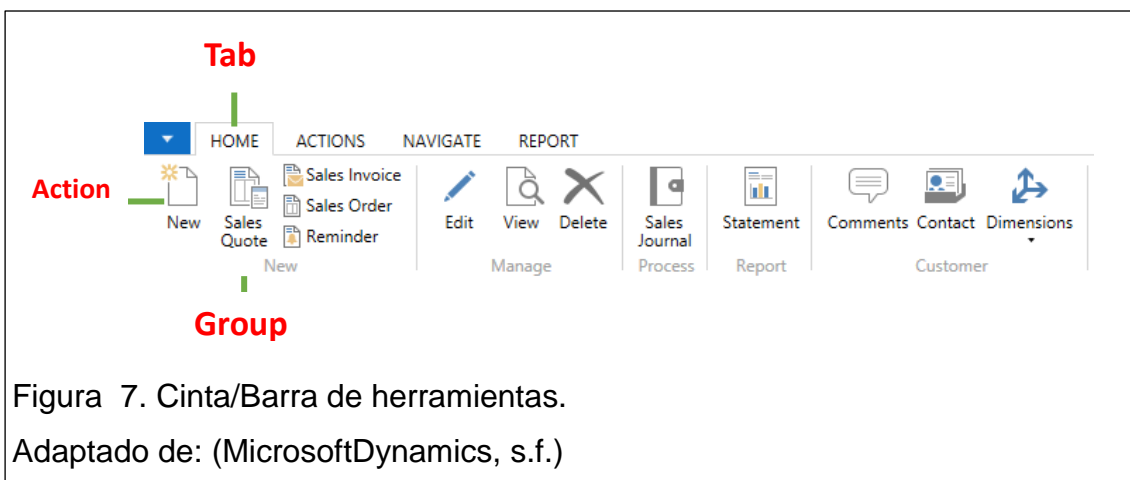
Tab

HOME ACTIONS NAVIGATE REPORT

Action

New

Sales Quote

Sales Invoice
Sales Order
Reminder

New

Edit View Delete

Manage

Sales Journal

Process

Statement

Report

Comments Contact Dimensions

Customer

Group

Figura 7. Cinta/Barra de herramientas.

Adaptado de: (MicrosoftDynamics, s.f.)